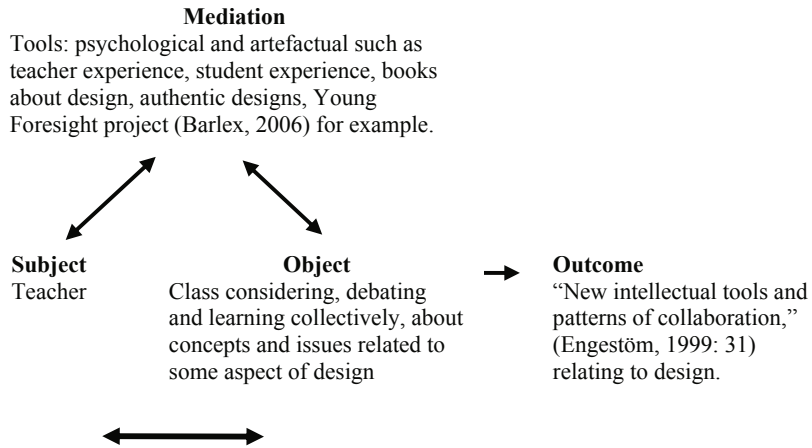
**Mediation**
Tools: psychological and artefactual such as teacher experience, student experience, books about design, authentic designs, Young Foresight project (Barlex, 2006) for example.

**Subject**
Teacher

**Object**
Class considering, debating and learning collectively, about concepts and issues related to some aspect of design

**Outcome**
"New intellectual tools and patterns of collaboration," (Engestöm, 1999: 31) relating to design.